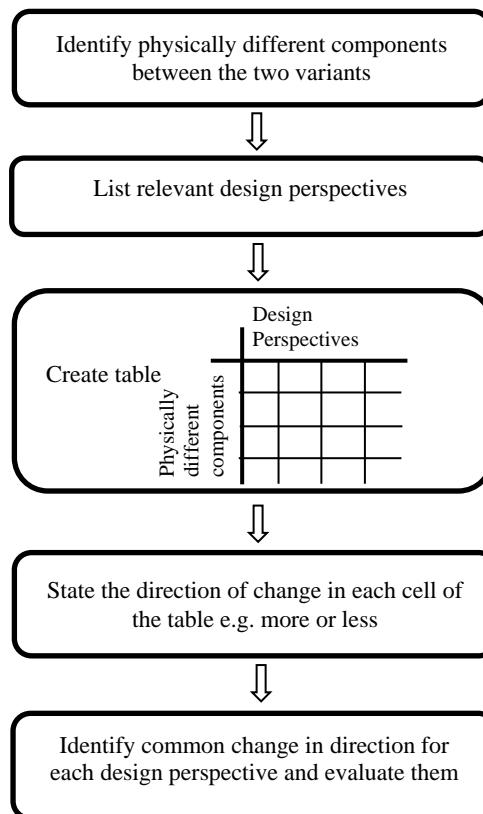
Identify physically different components between the two variants

List relevant design perspectives

Design Perspectives

Create table

Physically different components

State the direction of change in each cell of the table e.g. more or less

Identify common change in direction for each design perspective and evaluate them